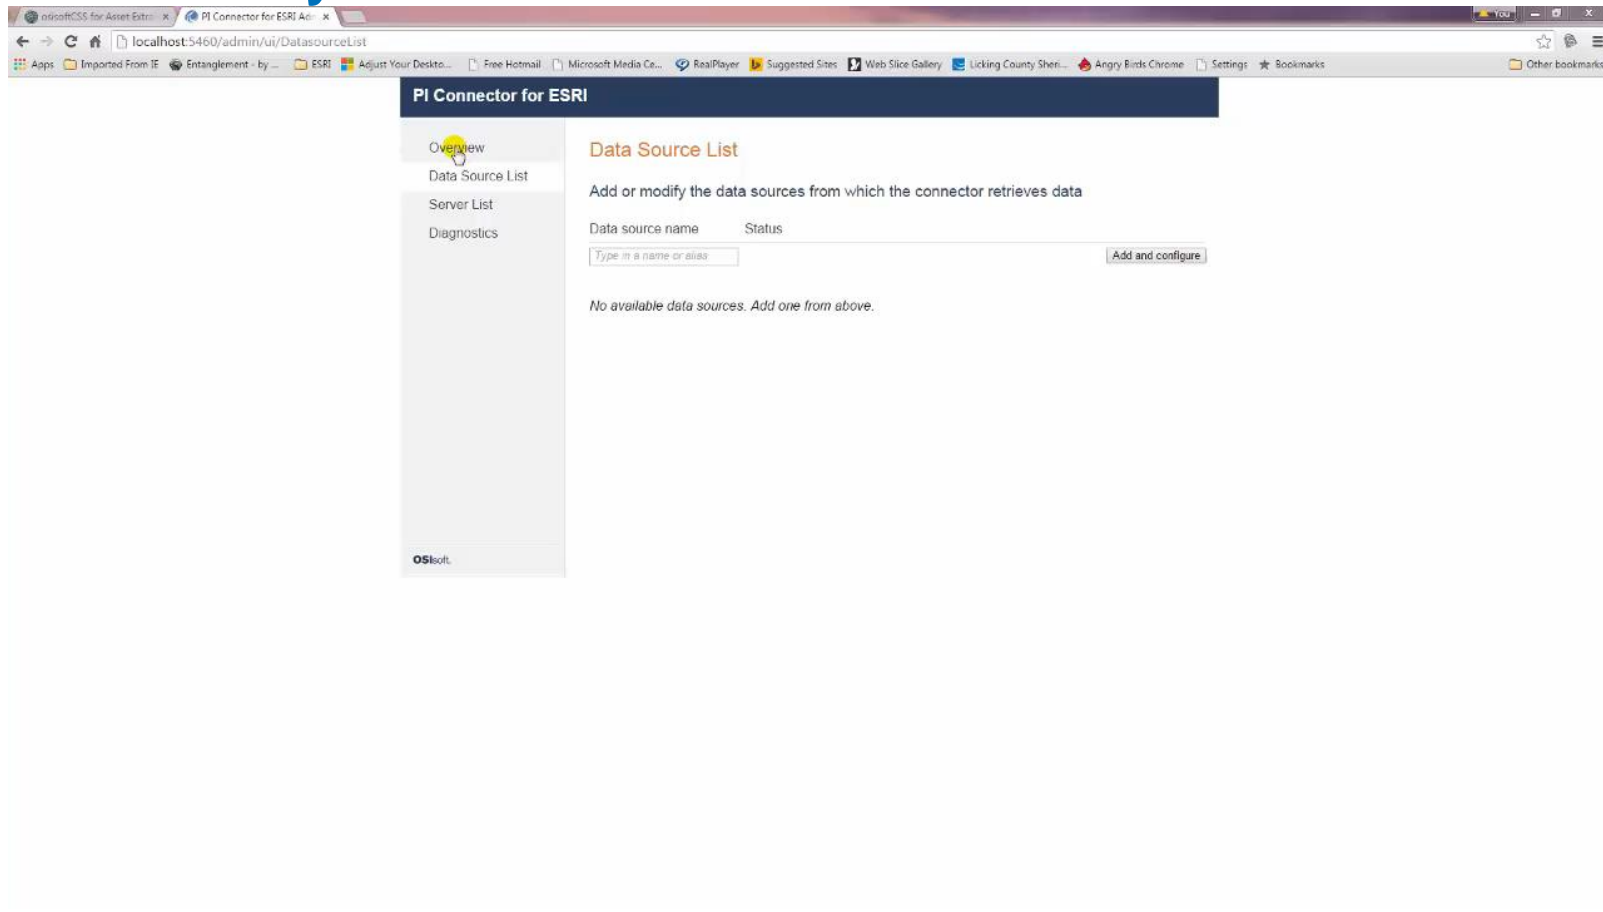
osisoftCSS for Asset Extra ×
PI Connector for ESRI Ad ×
You
localhost:5460/admin/ui/DatasourceList
Apps Imported From IE Entanglement - by ... ESRI Adjust Your Deskto... Free Hotmail Microsoft Media Ce... RealPlayer Suggested Sites Web Slice Gallery Licking County Sheri... Angry Birds Chrome Settings Bookmarks Other bookmarks

PI Connector for ESRI

Overview
Data Source List
Server List
Diagnostics

Data Source List

Add or modify the data sources from which the connector retrieves data

Data source name Status

Type in a name or alias
Add and configure

No available data sources. Add one from above.

OSIsoft.